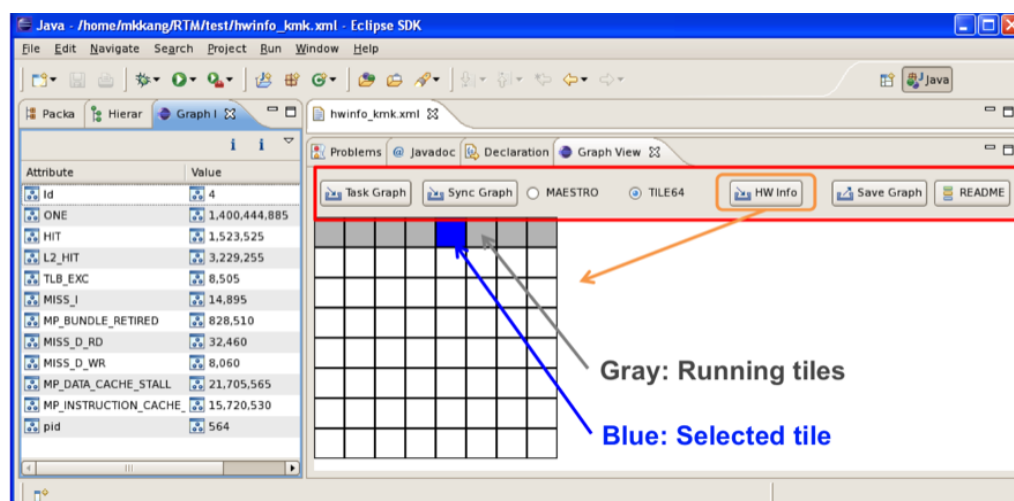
Java - /home/mkkang/RTM/test/hwinfo_kmk.xml - Eclipse SDK

File Edit Navigate Search Project Run Window Help

Java

Packa Hierar Graph I

| Attribute | Value |
|---|---|
| Id | 4 |
| ONE | 1,400,444,885 |
| HIT | 1,523,525 |
| L2_HIT | 3,229,255 |
| TLB_EXC | 8,505 |
| MISS_I | 14,895 |
| MP_BUNDLE_RETIRED | 828,510 |
| MISS_D_RD | 32,460 |
| MISS_D_WR | 8,060 |
| MP_DATA_CACHE_STALL | 21,705,565 |
| MP_INSTRUCTION_CACHE_ | 15,720,530 |
| pid | 564 |

hwinfo_kmk.xml

Problems Javadoc Declaration Graph View

Task Graph Sync Graph MAESTRO TILE64 HW Info Save Graph README

Gray: Running tiles

Blue: Selected tile